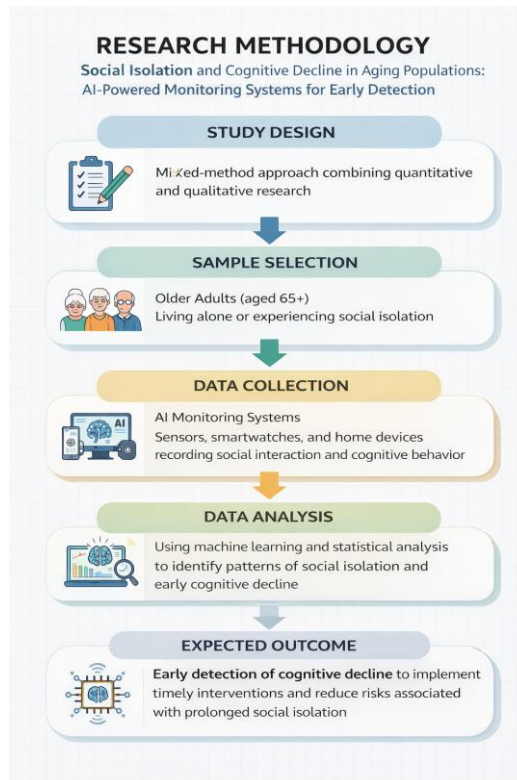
RESEARCH METHODOLOGY

Social Isolation and Cognitive Decline in Aging Populations: AI-Powered Monitoring Systems for Early Detection

STUDY DESIGN

Mixed-method approach combining quantitative and qualitative research

SAMPLE SELECTION

Older Adults (aged 65+)
Living alone or experiencing social isolation

DATA COLLECTION

AI

AI Monitoring Systems
Sensors, smartwatches, and home devices recording social interaction and cognitive behavior

DATA ANALYSIS

Using machine learning and statistical analysis to identify patterns of social isolation and early cognitive decline

EXPECTED OUTCOME

Early detection of cognitive decline to implement timely interventions and reduce risks associated with prolonged social isolation